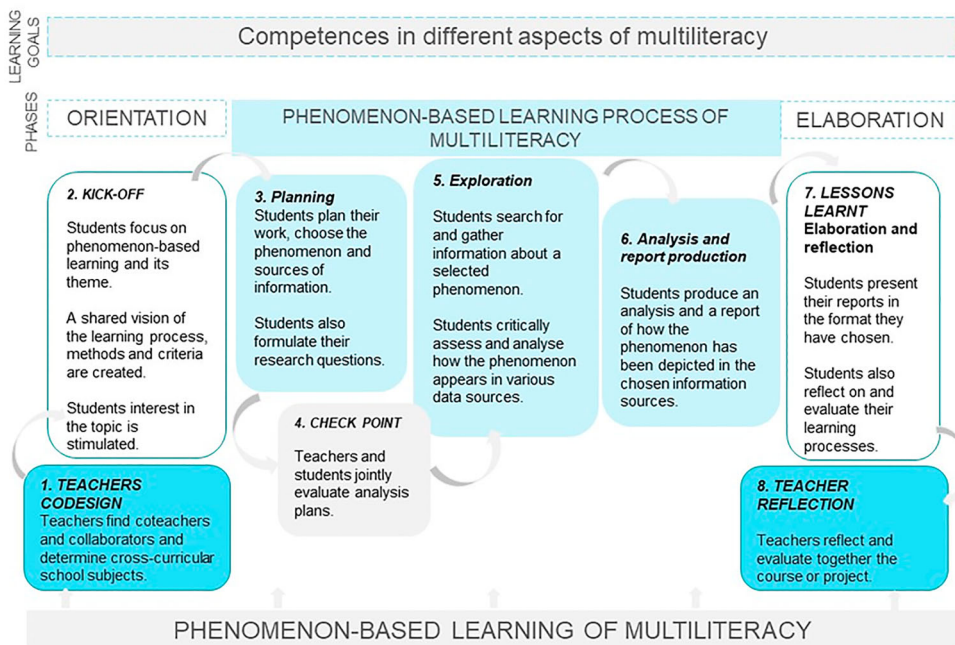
LEARNING GOALS

Competences in different aspects of multiliteracy

PHASES

ORIENTATION

PHENOMENON-BASED LEARNING PROCESS OF MULTILITERACY

ELABORATION

2. KICK-OFF

Students focus on phenomenon-based learning and its theme.

A shared vision of the learning process, methods and criteria are created.

Students interest in the topic is stimulated.

3. Planning

Students plan their work, choose the phenomenon and sources of information.

Students also formulate their research questions.

5. Exploration

Students search for and gather information about a selected phenomenon.

Students critically assess and analyse how the phenomenon appears in various data sources.

6. Analysis and report production

Students produce an analysis and a report of how the phenomenon has been depicted in the chosen information sources.

7. LESSONS LEARNT Elaboration and reflection

Students present their reports in the format they have chosen.

Students also reflect on and evaluate their learning processes.

4. CHECK POINT

Teachers and students jointly evaluate analysis plans.

1. TEACHERS CODESIGN

Teachers find coteachers and collaborators and determine cross-curricular school subjects.

8. TEACHER REFLECTION

Teachers reflect and evaluate together the course or project.

PHENOMENON-BASED LEARNING OF MULTILITERACY